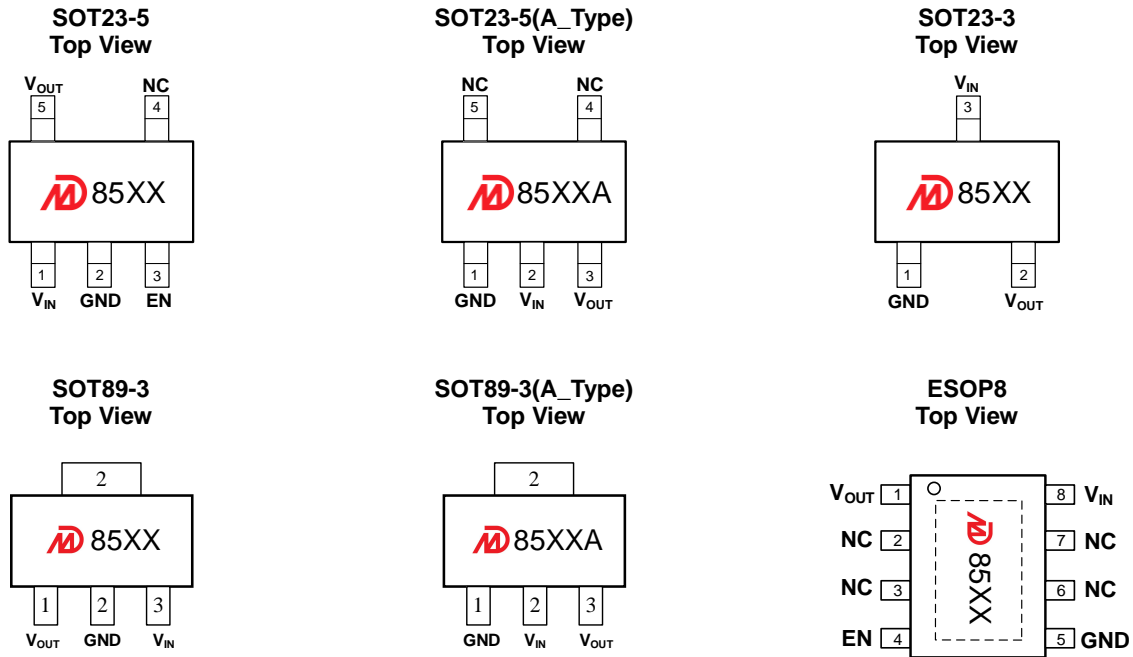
SOT23-5
Top View

$V_{OUT}$ 5
NC 4
85XX
1 $V_{IN}$
2 GND
3 EN

SOT23-5(A_Type)
Top View

NC 5
NC 4
85XXA
1 GND
2 $V_{IN}$
3 $V_{OUT}$

SOT23-3
Top View

$V_{IN}$ 3
85XX
1 GND
2 $V_{OUT}$

SOT89-3
Top View

2
85XX
1 $V_{OUT}$
2 GND
3 $V_{IN}$

SOT89-3(A_Type)
Top View

2
85XXA
1 GND
2 $V_{IN}$
3 $V_{OUT}$

ESOP8
Top View

$V_{OUT}$ 1
NC 2
NC 3
EN 4
85XX
8 $V_{IN}$
7 NC
6 NC
5 GND